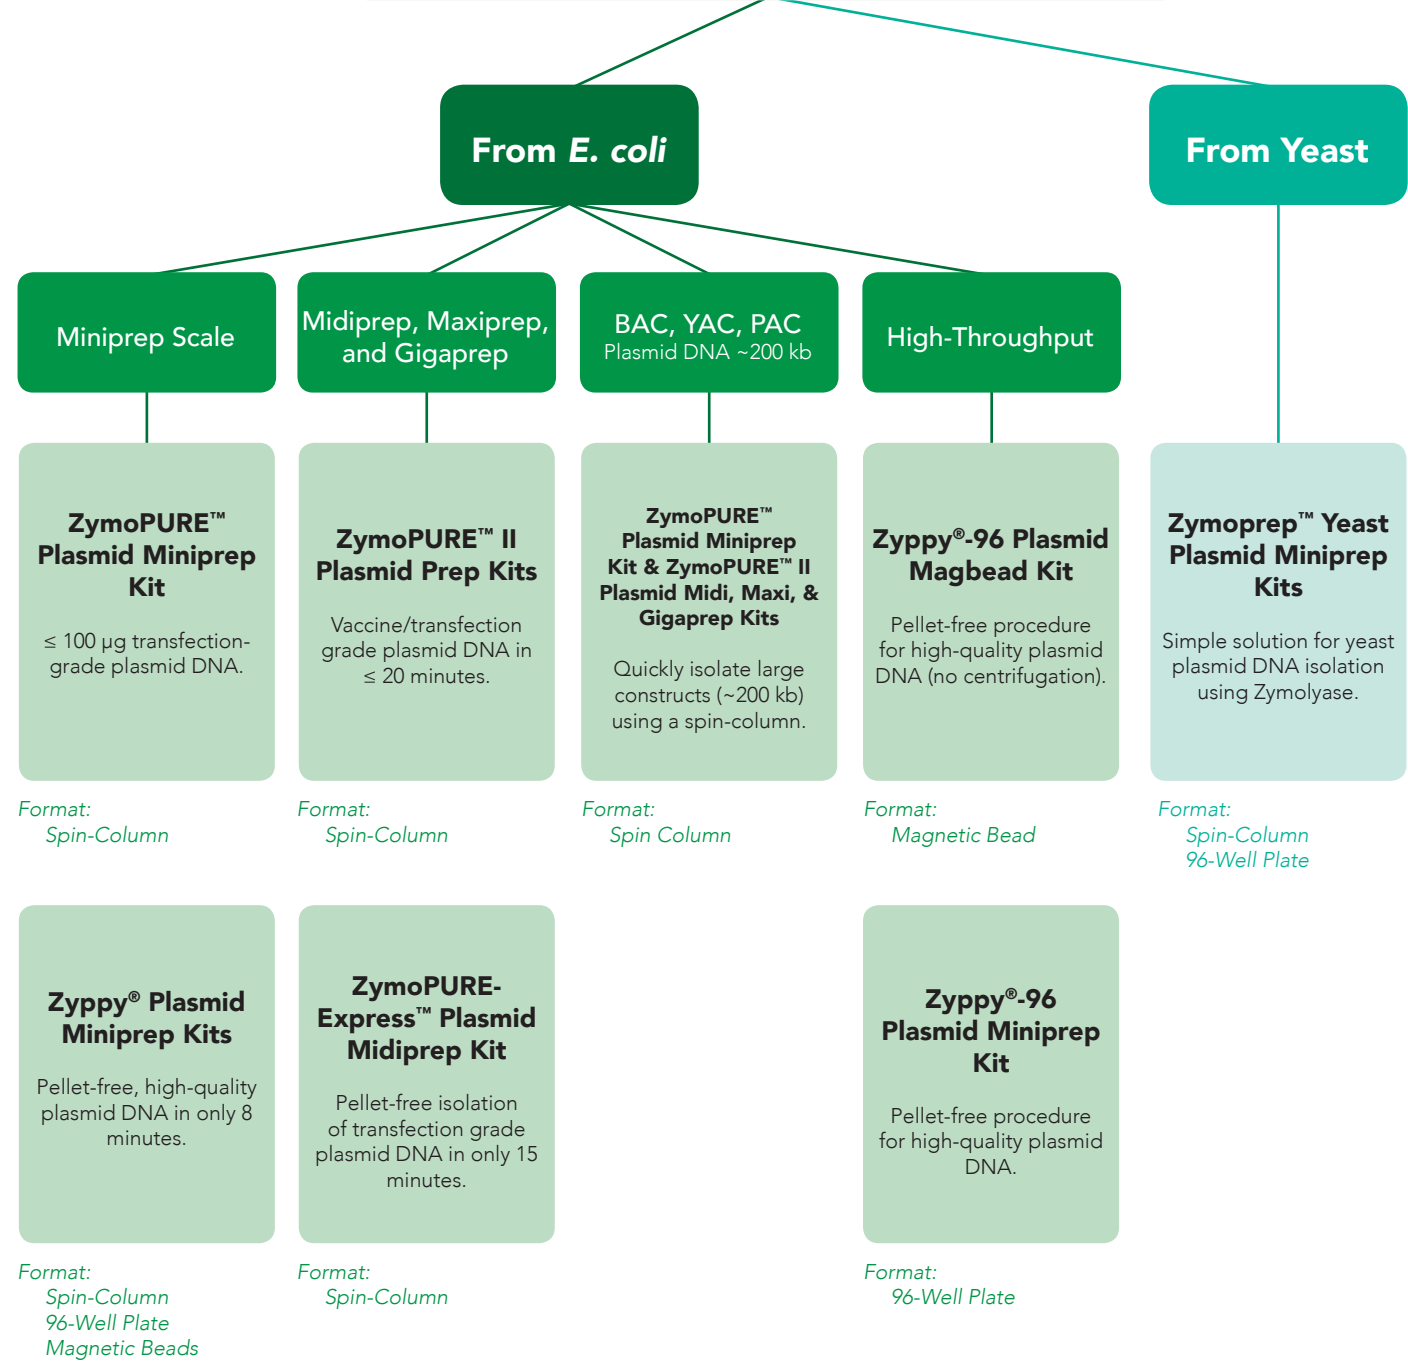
From E. coli

From Yeast

Miniprep Scale

Midiprep, Maxiprep, and Gigaprep

BAC, YAC, PAC
Plasmid DNA ~200 kb

High-Throughput

ZymoPURE™ Plasmid Miniprep Kit

≤ 100 µg transfection-grade plasmid DNA.

Format:
Spin-Column

ZymoPURE™ II Plasmid Prep Kits

Vaccine/transfection grade plasmid DNA in ≤ 20 minutes.

Format:
Spin-Column

ZymoPURE™ Plasmid Miniprep Kit & ZymoPURE™ II Plasmid Midi, Maxi, & Gigaprep Kits

Quickly isolate large constructs (~200 kb) using a spin-column.

Format:
Spin Column

Zyppy®-96 Plasmid Magbead Kit

Pellet-free procedure for high-quality plasmid DNA (no centrifugation).

Format:
Magnetic Bead

Zymoprep™ Yeast Plasmid Miniprep Kits

Simple solution for yeast plasmid DNA isolation using Zymolyase.

Format:
Spin-Column
96-Well Plate

Zyppy® Plasmid Miniprep Kits

Pellet-free, high-quality plasmid DNA in only 8 minutes.

Format:
Spin-Column
96-Well Plate
Magnetic Beads

ZymoPURE-Express™ Plasmid Midiprep Kit

Pellet-free isolation of transfection grade plasmid DNA in only 15 minutes.

Format:
Spin-Column

Zyppy®-96 Plasmid Miniprep Kit

Pellet-free procedure for high-quality plasmid DNA.

Format:
96-Well Plate